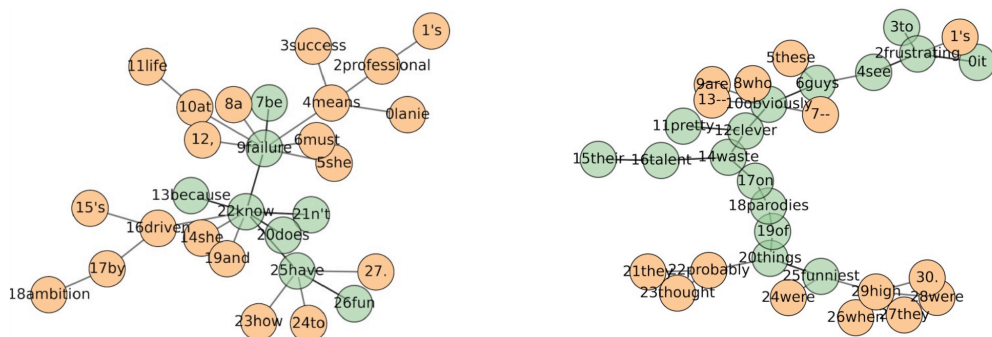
1's
3success
2professional
11life
8a
7be
4means
10at
0lanie
6must
12,
9failure
5she
13because
15's
22know
21n't
16driven
14she
20does
19and
17by
25have
27.
18ambition
26fun
23how
24to

3to
1's
5these
2frustrating
0it
9are
8who
6guys
4see
13--
10obviously
7--
11pretty
12clever
15their
16talent
14waste
17on
18parodies
19of
20things
21they
22probably
25funniest
30.
23thought
29high
28were
24were
26when
27they